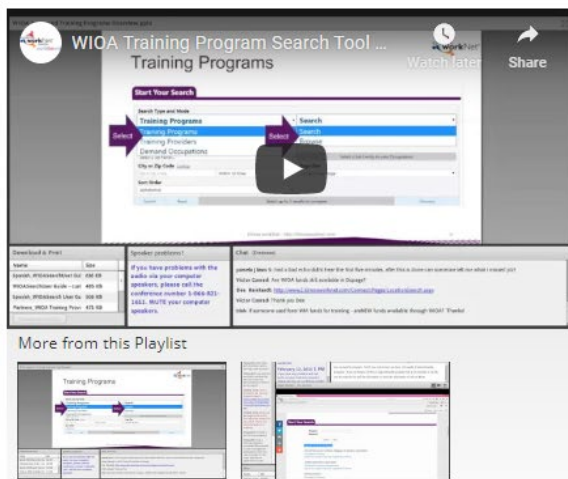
WIOA Training Program Search Tool ...

Watch later

Share

Training Programs

Start Your Search

Search Type and Mode

Training Programs

Search

Select

Training Programs

Training Providers

Demand Occupations

Select

Search

Browse

City or Zip Code

Sort Order

Download & Print

Name

Size

Speaker problems?

If you have problems with the audio via your computer speakers, please call the conference number 1-866-821-1661. MUTE your computer speakers.

Chat

More from this Playlist

Training Programs

Start Your Search